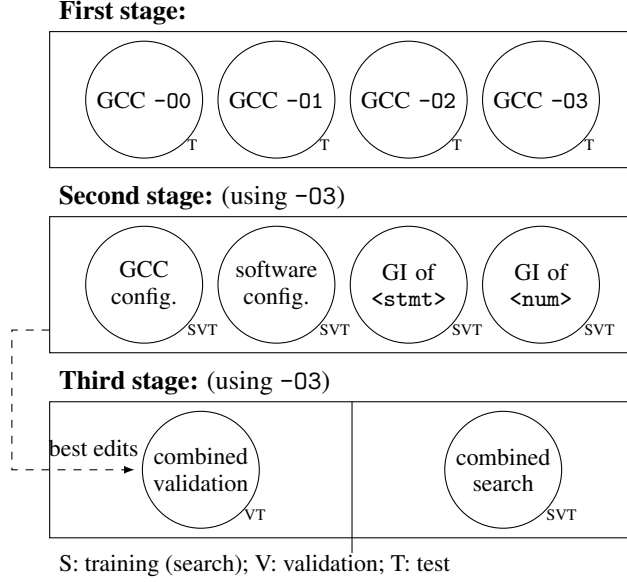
**First stage:**

GCC -O0
T

GCC -O1
T

GCC -O2
T

GCC -O3
T

**Second stage:** (using -O3)

GCC config.
SVT

software config.
SVT

GI of <stmt>
SVT

GI of <num>
SVT

**Third stage:** (using -O3)

best edits

combined validation
VT

combined search
SVT

S: training (search); V: validation; T: test